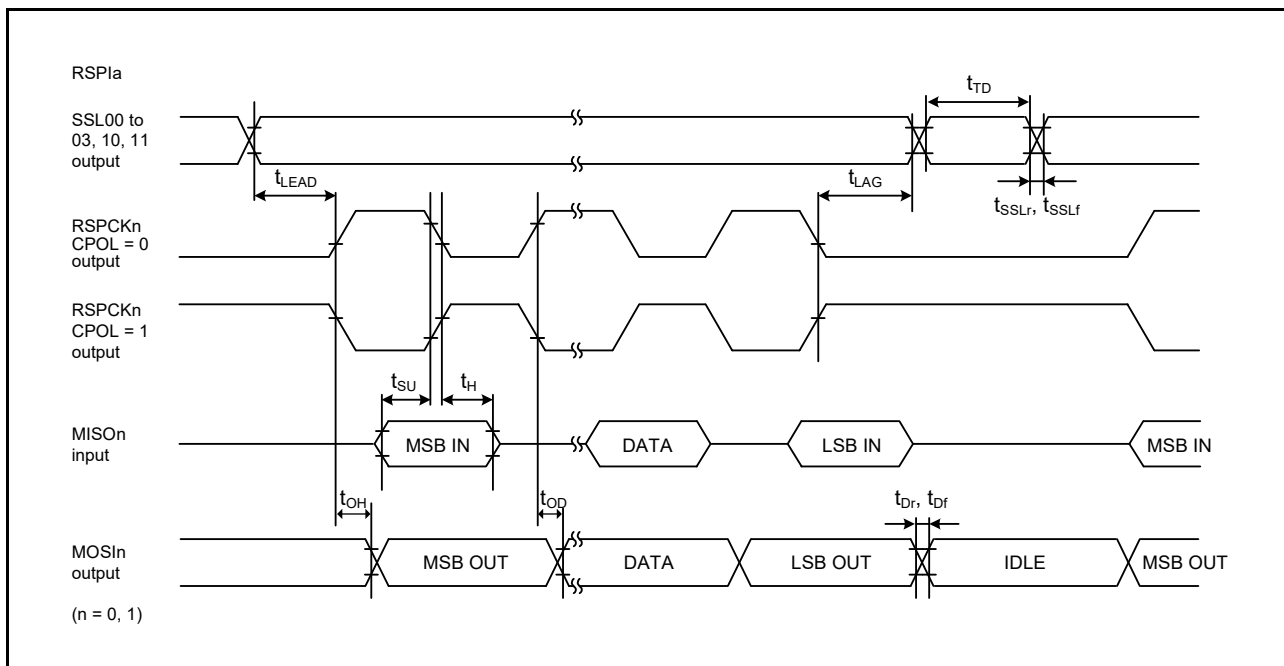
RSPIa

SSL00 to 03, 10, 11 output

$t_{TD}$

$t_{LEAD}$

$t_{LAG}$

$t_{SSLr}$, $t_{SSLf}$

RSPCKn CPOL = 0 output

RSPCKn CPOL = 1 output

$t_{SU}$

$t_{H}$

MISOn input

MSB IN

DATA

LSB IN

MSB IN

$t_{OH}$

$t_{OD}$

$t_{Dr}$, $t_{Df}$

MOSIn output

MSB OUT

DATA

LSB OUT

IDLE

MSB OUT

(n = 0, 1)